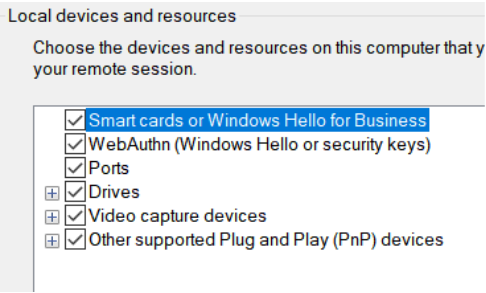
Local devices and resources

Choose the devices and resources on this computer that y your remote session.

Smart cards or Windows Hello for Business
WebAuthn (Windows Hello or security keys)
Ports
Drives
Video capture devices
Other supported Plug and Play (PnP) devices